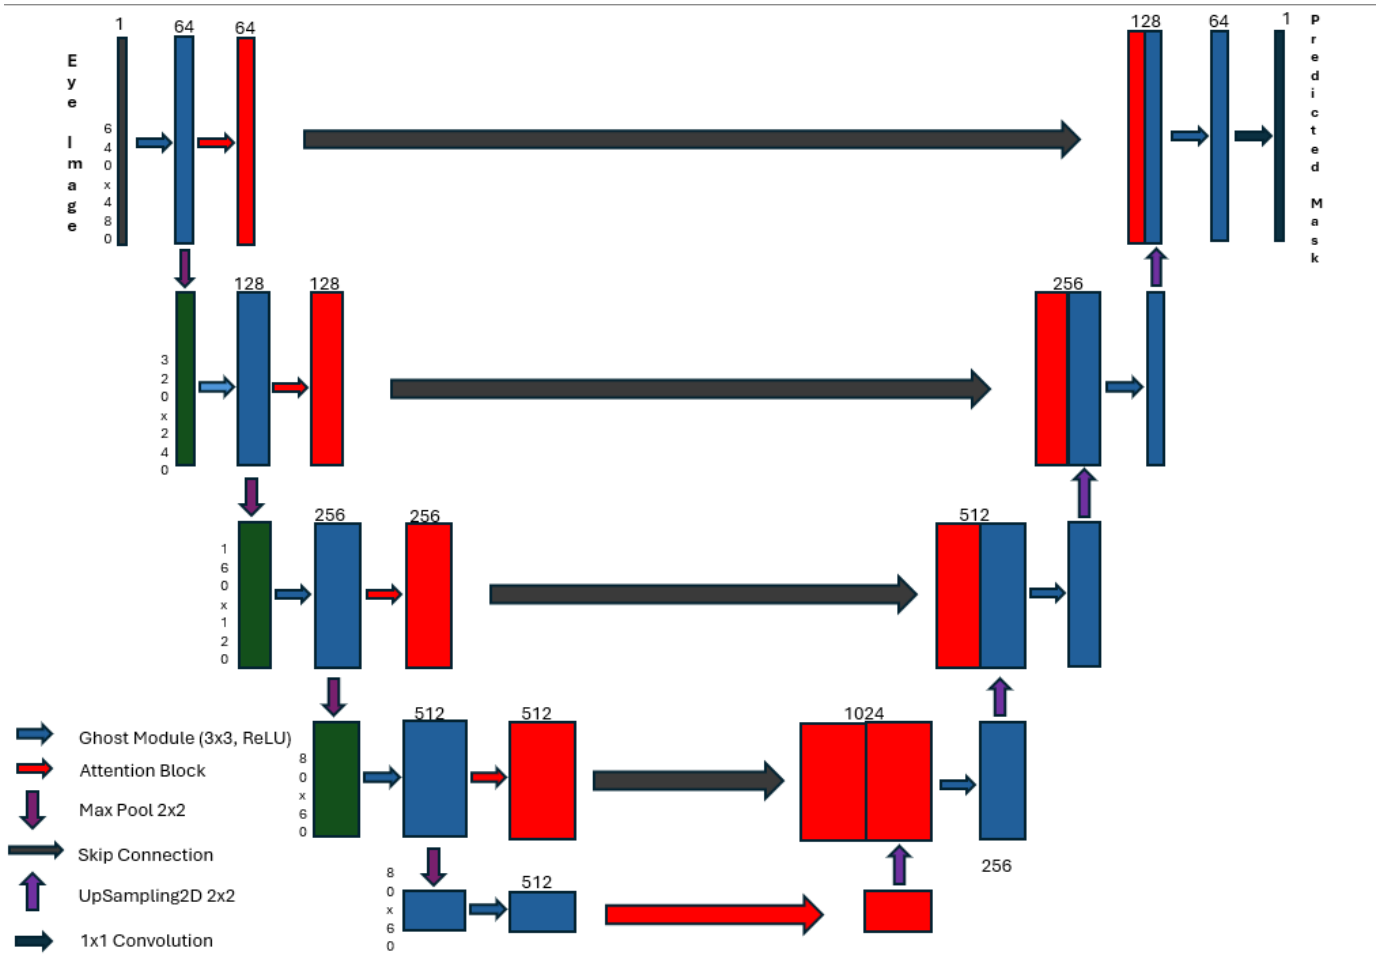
Eye Image

1
64
64
640x480

128
64
1
Predicted Mask

128
128
320x240

256

256
256
160x120

512

512
512
80x60

1024

256

80x60
512

Ghost Module (3x3, ReLU)
Attention Block
Max Pool 2x2
Skip Connection
UpSampling2D 2x2
1x1 Convolution